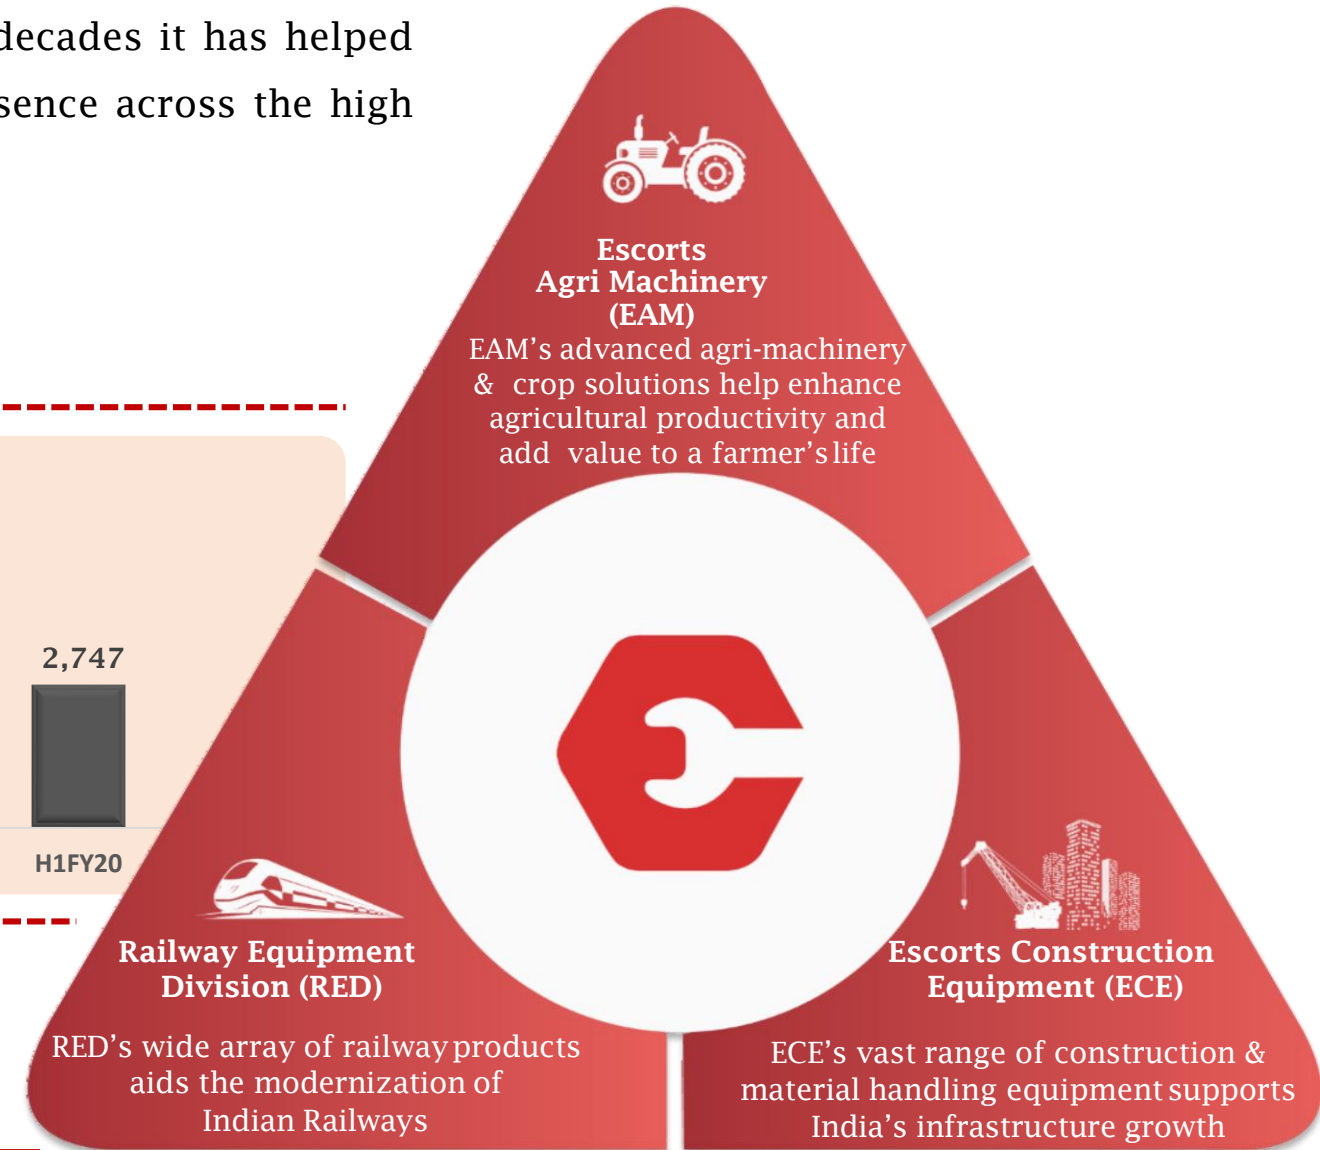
decades it has helped
sence across the high

2,747

H1FY20

Escorts
Agri Machinery
(EAM)
EAM’s advanced agri-machinery & crop solutions help enhance agricultural productivity and add value to a farmer’s life

Railway Equipment
Division (RED)

RED’s wide array of railway products aids the modernization of Indian Railways

Escorts Construction
Equipment (ECE)

ECE’s vast range of construction & material handling equipment supports India’s infrastructure growth